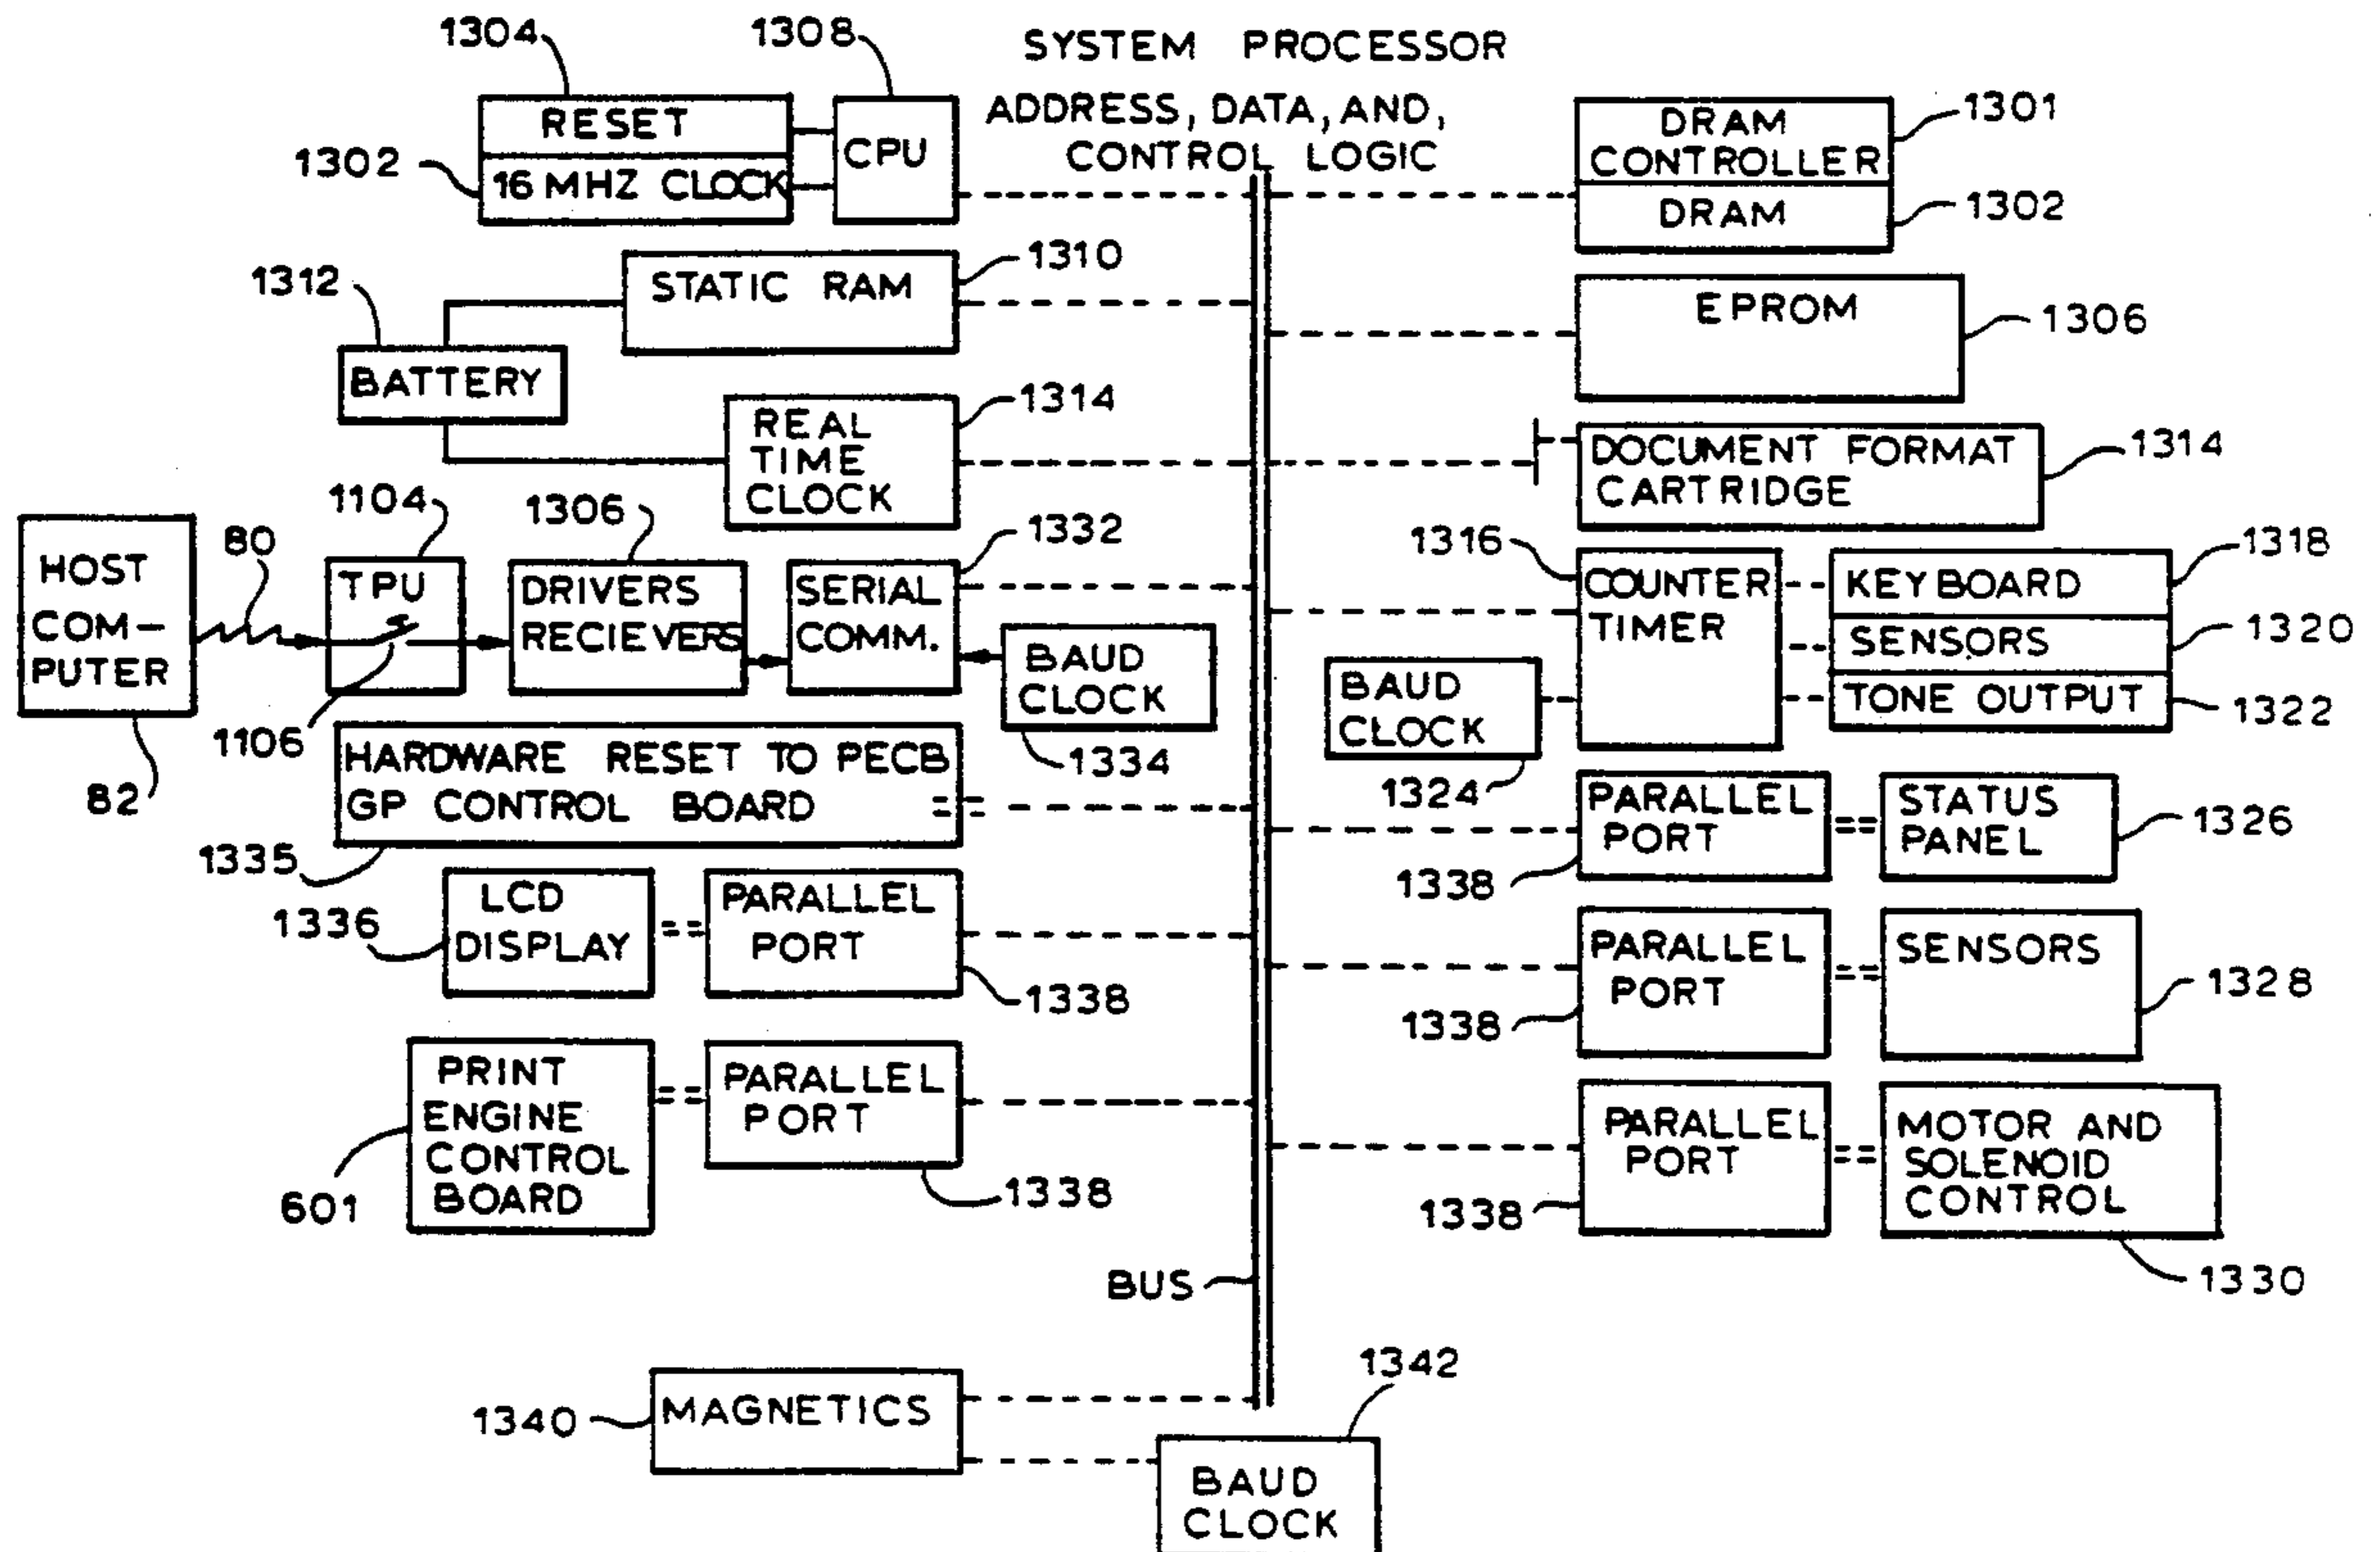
1304 1308 SYSTEM PROCESSOR

ADDRESS, DATA, AND, CONTROL LOGIC

RESET

1302 16 MHZ CLOCK

CPU

DRAM CONTROLLER 1301

DRAM 1302

1312 STATIC RAM 1310

BATTERY

EPROM 1306

REAL TIME CLOCK 1314

DOCUMENT FORMAT CARTRIDGE 1314

1104 1306

HOST COM-PUTER 80

TPU

DRIVERS RECIEVERS

SERIAL COMM. 1332

BAUD CLOCK 1334

1106

82

1316 COUNTER TIMER

KEYBOARD 1318

SENSORS 1320

TONE OUTPUT 1322

BAUD CLOCK 1324

HARDWARE RESET TO PECB GP CONTROL BOARD

1335

PARALLEL PORT 1338

STATUS PANEL 1326

1336 LCD DISPLAY

PARALLEL PORT 1338

PARALLEL PORT 1338

SENSORS 1328

PRINT ENGINE CONTROL BOARD 601

PARALLEL PORT 1338

PARALLEL PORT 1338

MOTOR AND SOLENOID CONTROL 1330

BUS

1342

1340 MAGNETICS

BAUD CLOCK